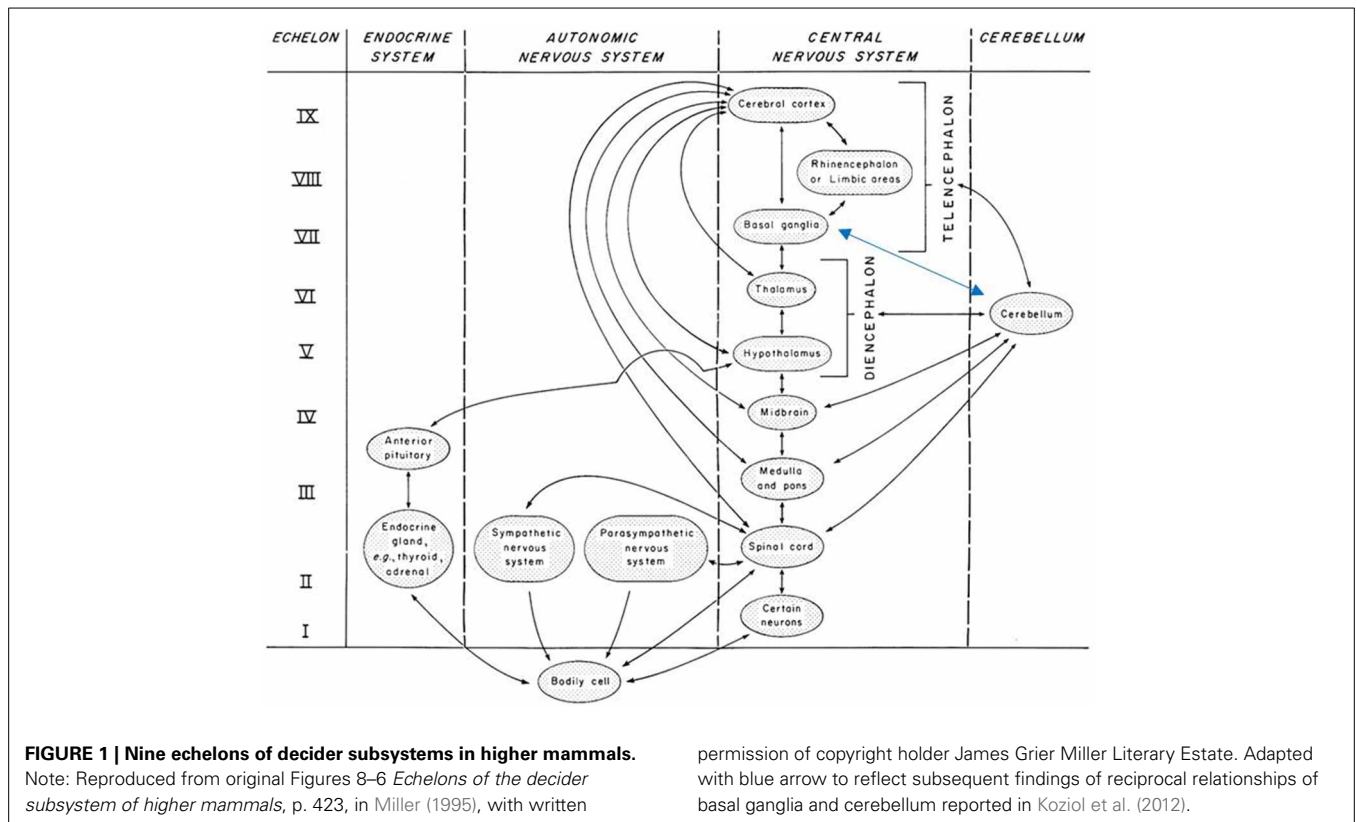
ECHELON | ENDOCRINE SYSTEM | AUTONOMIC NERVOUS SYSTEM | CENTRAL NERVOUS SYSTEM | CEREBELLUM

IX
VIII
VII
VI
V
IV
III
II
I

Cerebral cortex
Rhinencephalon or Limbic areas
Basal ganglia
TELENCEPHALON
Thalamus
Hypothalamus
DIENCEPHALON
Cerebellum
Midbrain
Anterior pituitary
Medulla and pons
Endocrine gland, e.g., thyroid, adrenal
Sympathetic nervous system
Parasympathetic nervous system
Spinal cord
Certain neurons
Bodily cell

**FIGURE 1 | Nine echelons of decider subsystems in higher mammals.** Note: Reproduced from original Figures 8–6 *Echelons of the decider subsystem of higher mammals*, p. 423, in Miller (1995), with written permission of copyright holder James Grier Miller Literary Estate. Adapted with blue arrow to reflect subsequent findings of reciprocal relationships of basal ganglia and cerebellum reported in Koziol et al. (2012).